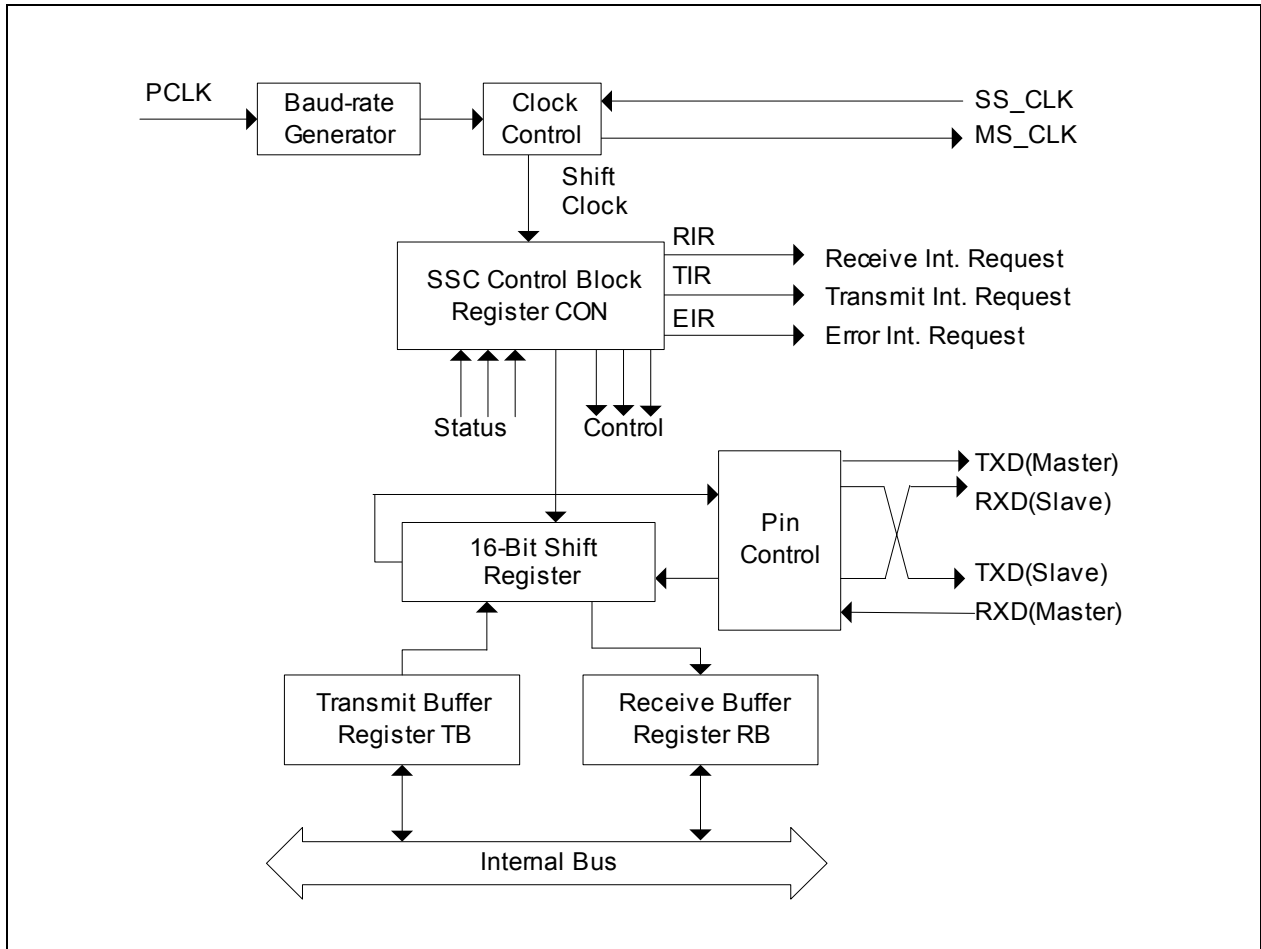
PCLK

Baud-rate Generator

Clock Control

SS_CLK

MS_CLK

Shift Clock

RIR

Receive Int. Request

TIR

Transmit Int. Request

SSC Control Block Register CON

EIR

Error Int. Request

Status

Control

TXD(Master)

RXD(Slave)

Pin Control

16-Bit Shift Register

TXD(Slave)

RXD(Master)

Transmit Buffer Register TB

Receive Buffer Register RB

Internal Bus